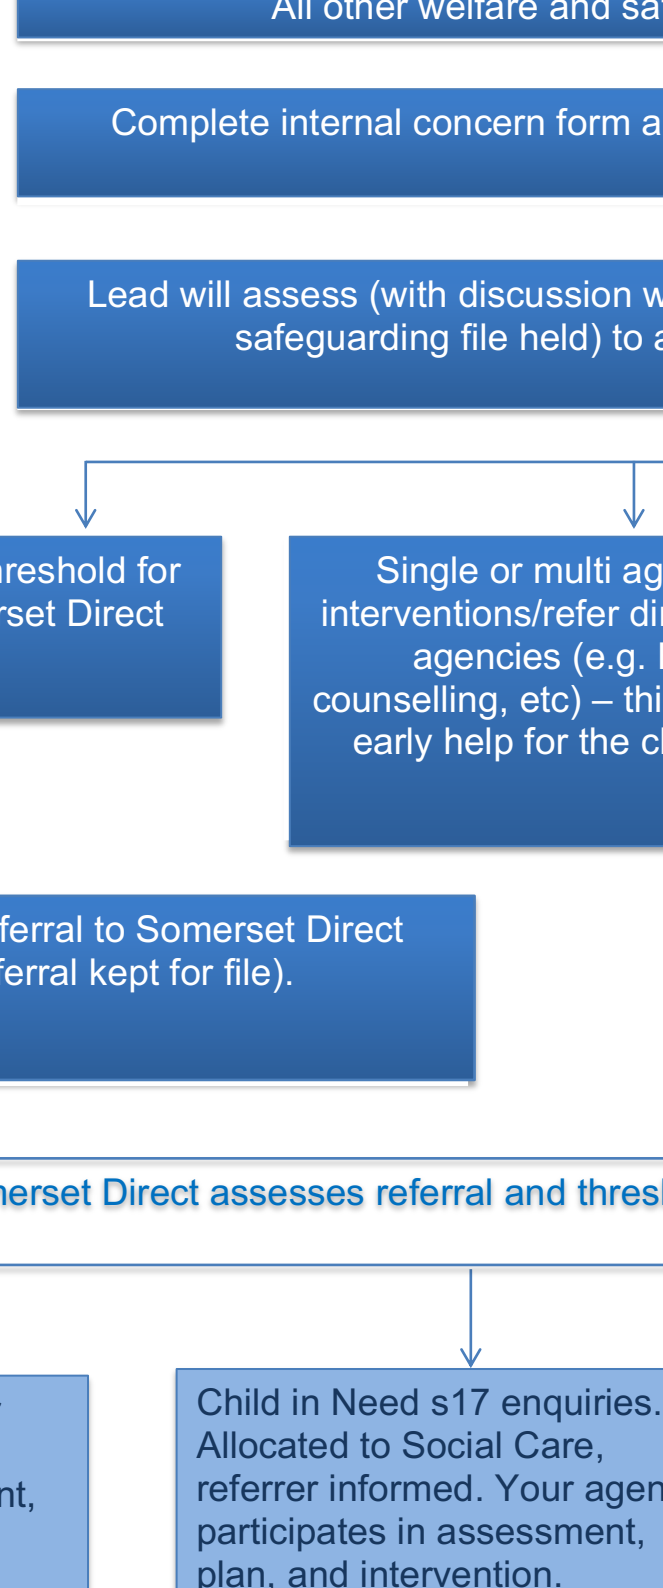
All other welfare and sa

Complete internal concern form a

Lead will assess (with discussion w safeguarding file held) to a

reshold for rset Direct

Single or multi ag interventions/refer di agencies (e.g. counselling, etc) – thi early help for the c

ferral to Somerset Direct ferral kept for file).

nerset Direct assesses referral and thres

nt,

Child in Need s17 enquiries. Allocated to Social Care, referrer informed. Your agen participates in assessment, plan, and intervention.